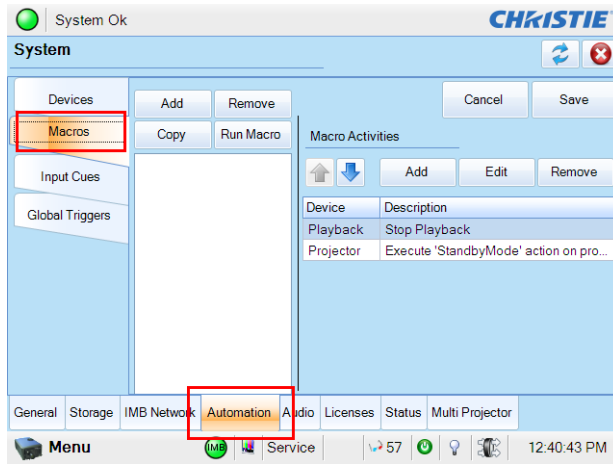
System Ok

CHRISTIE

System

Devices

Macros

Input Cues

Global Triggers

Add

Remove

Copy

Run Macro

Cancel

Save

Macro Activities

Add

Edit

Remove

| Device | Description |
|---|---|
| Playback | Stop Playback |
| Projector | Execute 'StandbyMode' action on pro... |

General

Storage

IMB Network

Automation

Audio

Licenses

Status

Multi Projector

Menu

IMB

Service

57

12:40:43 PM